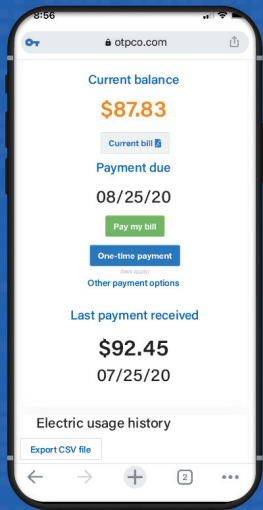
8:56

otpco.com

Current balance

$87.83

Current bill

Payment due

08/25/20

Pay my bill

One-time payment

(fees apply)

Other payment options

Last payment received

$92.45

07/25/20

Electric usage history

Export CSV file

2